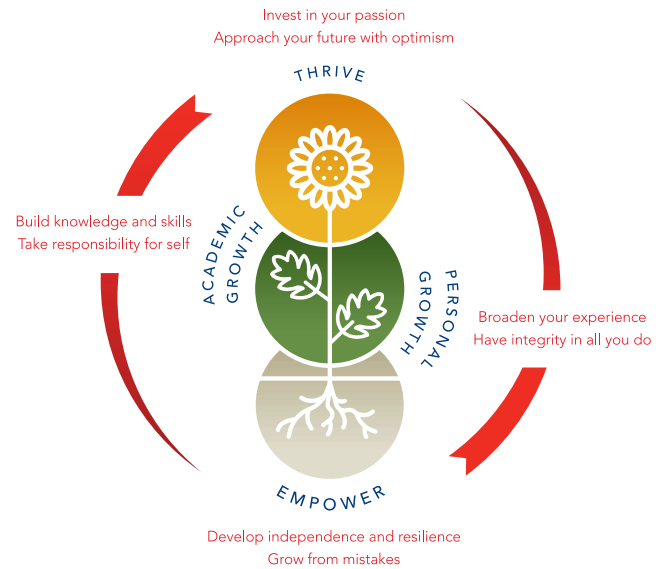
Invest in your passion
Approach your future with optimism

THRIVE

Build knowledge and skills
Take responsibility for self

ACADEMIC GROWTH

PERSONAL GROWTH

Broaden your experience
Have integrity in all you do

EMPOWER

Develop independence and resilience
Grow from mistakes